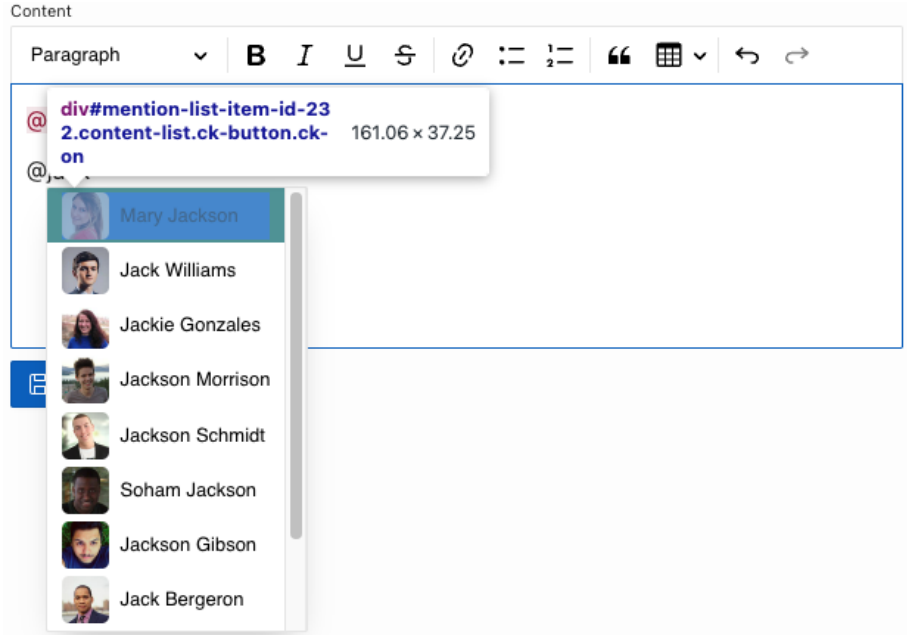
Content

Paragraph

B I U S

div#mention-list-item-id-232.content-list.ck-button.ck-on 161.06 × 37.25

@

@ja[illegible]

Mary Jackson
Jack Williams
Jackie Gonzales
Jackson Morrison
Jackson Schmidt
Soham Jackson
Jackson Gibson
Jack Bergeron